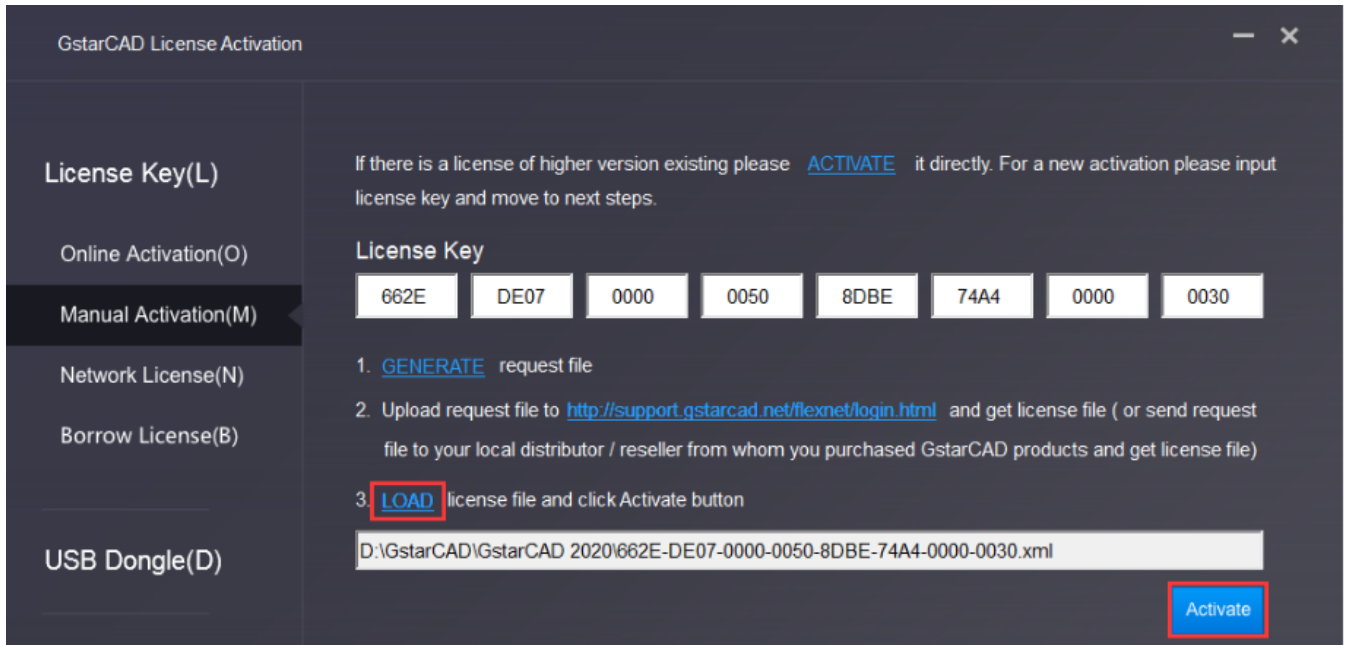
GstarCAD License Activation

License Key(L)

Online Activation(O)

Manual Activation(M)

Network License(N)

Borrow License(B)

USB Dongle(D)

If there is a license of higher version existing please ACTIVATE it directly. For a new activation please input license key and move to next steps.

License Key

| 662E | DE07 | 0000 | 0050 | 8DBE | 74A4 | 0000 | 0030 |
|---|---|---|---|---|---|---|---|

1. GENERATE request file

2. Upload request file to http://support.gstarcad.net/flexnet/login.html and get license file ( or send request file to your local distributor / reseller from whom you purchased GstarCAD products and get license file)

3. LOAD license file and click Activate button

D:\GstarCAD\GstarCAD 2020\662E-DE07-0000-0050-8DBE-74A4-0000-0030.xml

Activate